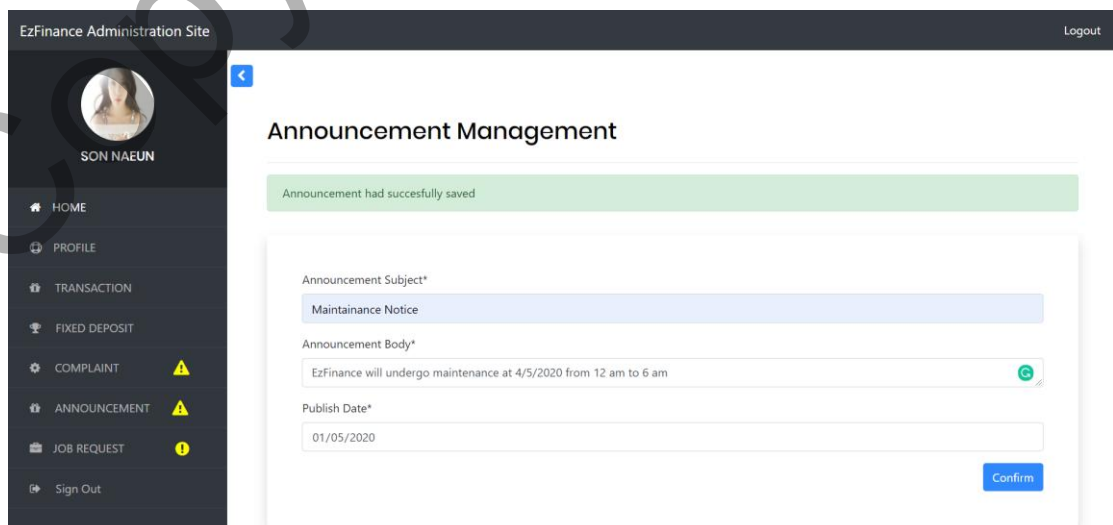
EzFinance Administration Site

Logout

SON NAEUN

HOME

PROFILE

TRANSACTION

FIXED DEPOSIT

COMPLAINT

ANNOUNCEMENT

JOB REQUEST

Sign Out

Announcement Management

Announcement had succesfully saved

Announcement Subject*

Maintainance Notice

Announcement Body*

EzFinance will undergo maintenance at 4/5/2020 from 12 am to 6 am

Publish Date*

01/05/2020

Confirm